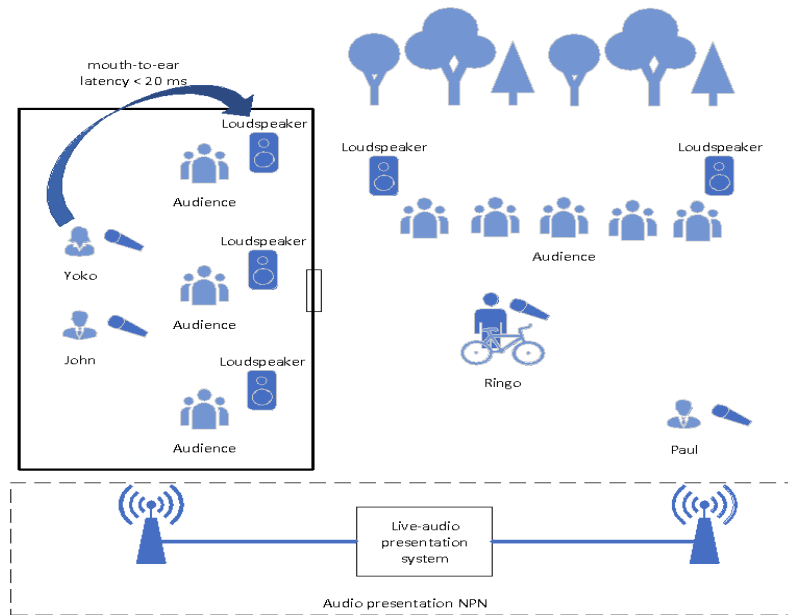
mouth-to-ear latency < 20 ms

Loudspeaker

Audience

Yoko

Loudspeaker

Audience

John

Loudspeaker

Audience

Loudspeaker

Loudspeaker

Audience

Ringo

Paul

Live-audio presentation system

Audio presentation NPN